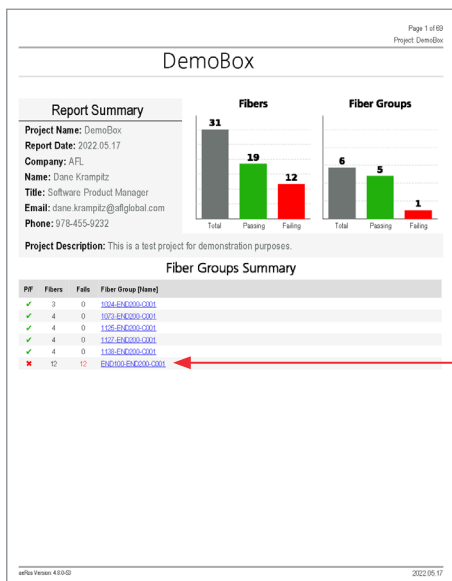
Page 1 of 69
Project: DemoBox

DemoBox

Report Summary

**Project Name:** DemoBox
**Report Date:** 2022.05.17
**Company:** AFL
**Name:** Dane Krampitz
**Title:** Software Product Manager
**Email:** dane.krampitz@aflglobal.com
**Phone:** 978-455-9232

Fibers

31
19
12
Total
Passing
Failing

Fiber Groups

6
5
1
Total
Passing
Failing

**Project Description:** This is a test project for demonstration purposes.

Fiber Groups Summary

| P/F | Fibers | Fails | Fiber Group [Name] |
|---|---|---|---|
| ✔ | 3 | 0 | 1024-END200-C001 |
| ✔ | 4 | 0 | 1073-END200-C001 |
| ✔ | 4 | 0 | 1125-END200-C001 |
| ✔ | 4 | 0 | 1127-END200-C001 |
| ✔ | 4 | 0 | 1138-END200-C001 |
| ✖ | 12 | 12 | END100-END200-C001 |

aeRos Version: 4.9.0-53
2022.05.17